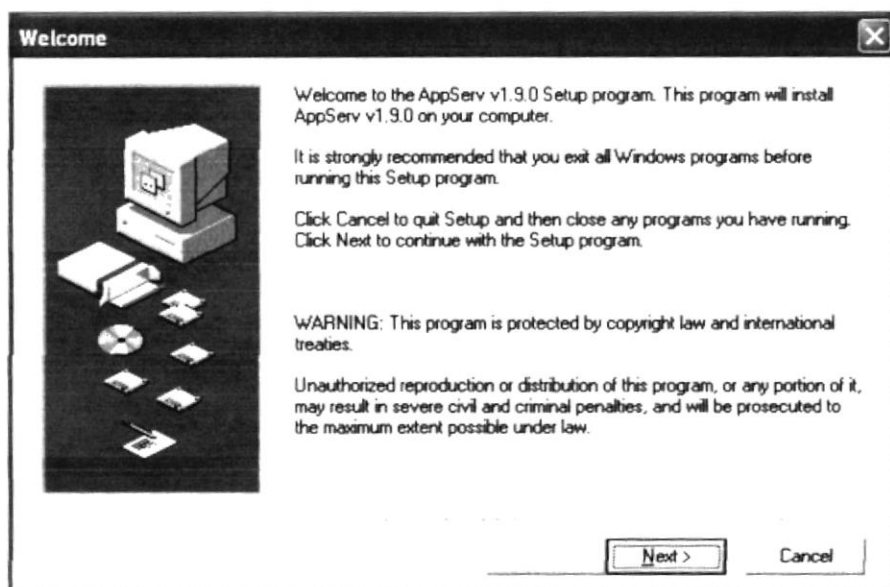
Welcome

Welcome to the AppServ v1.9.0 Setup program. This program will install AppServ v1.9.0 on your computer.

It is strongly recommended that you exit all Windows programs before running this Setup program.

Click Cancel to quit Setup and then close any programs you have running. Click Next to continue with the Setup program.

WARNING: This program is protected by copyright law and international treaties.

Unauthorized reproduction or distribution of this program, or any portion of it, may result in severe civil and criminal penalties, and will be prosecuted to the maximum extent possible under law.

Next >

Cancel